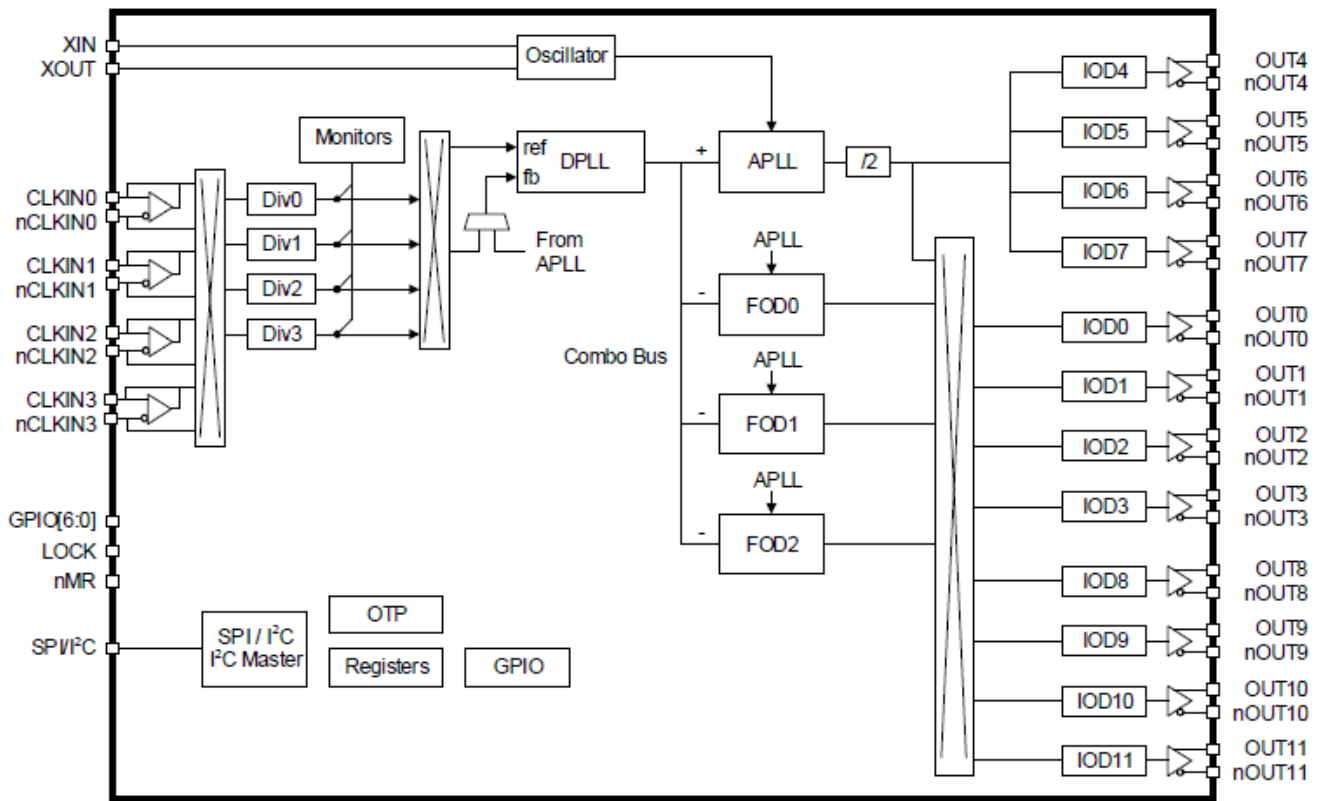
XIN
XOUT
Oscillator
Monitors
ref
fb
DPLL
+
APLL
/2
IOD4
OUT4
nOUT4
IOD5
OUT5
nOUT5
IOD6
OUT6
nOUT6
IOD7
OUT7
nOUT7
CLKIN0
nCLKIN0
CLKIN1
nCLKIN1
CLKIN2
nCLKIN2
CLKIN3
nCLKIN3
Div0
Div1
Div2
Div3
From
APLL
APLL
-
FOD0
Combo Bus
APLL
-
FOD1
APLL
-
FOD2
IOD0
OUT0
nOUT0
IOD1
OUT1
nOUT1
IOD2
OUT2
nOUT2
IOD3
OUT3
nOUT3
IOD8
OUT8
nOUT8
IOD9
OUT9
nOUT9
IOD10
OUT10
nOUT10
IOD11
OUT11
nOUT11
GPIO[6:0]
LOCK
nMR
SPI/I$^2$C
SPI / I$^2$C
I$^2$C Master
OTP
Registers
GPIO